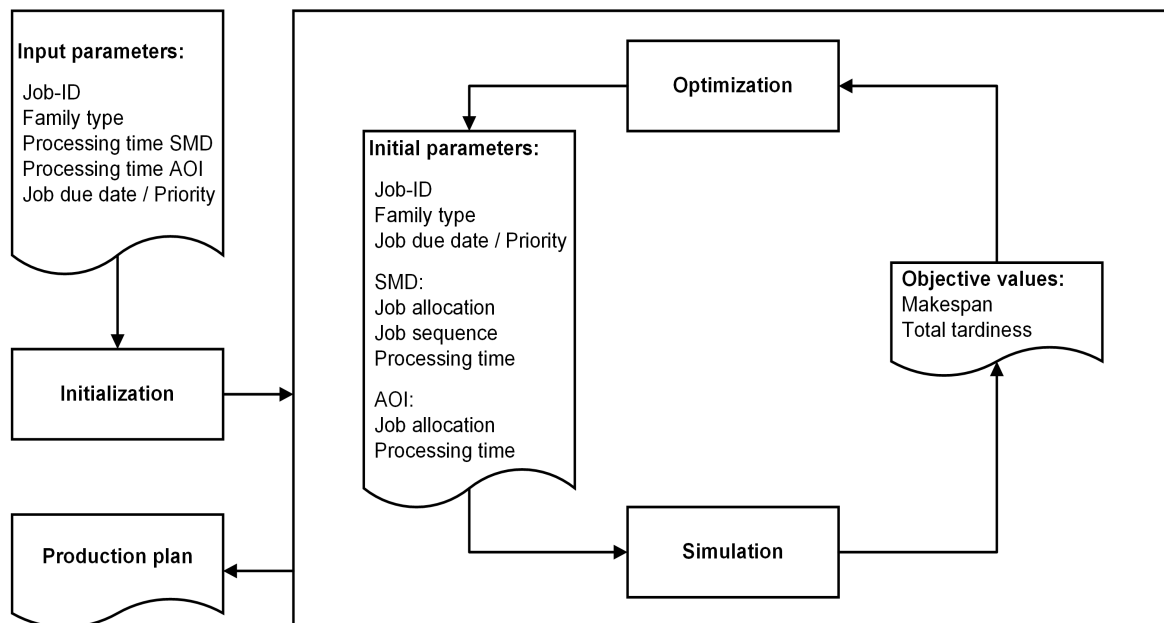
Input parameters:

Job-ID
Family type
Processing time SMD
Processing time AOI
Job due date / Priority

Initialization

Production plan

Optimization

Initial parameters:

Job-ID
Family type
Job due date / Priority

SMD:
Job allocation
Job sequence
Processing time

AOI:
Job allocation
Processing time

Objective values:
Makespan
Total tardiness

Simulation